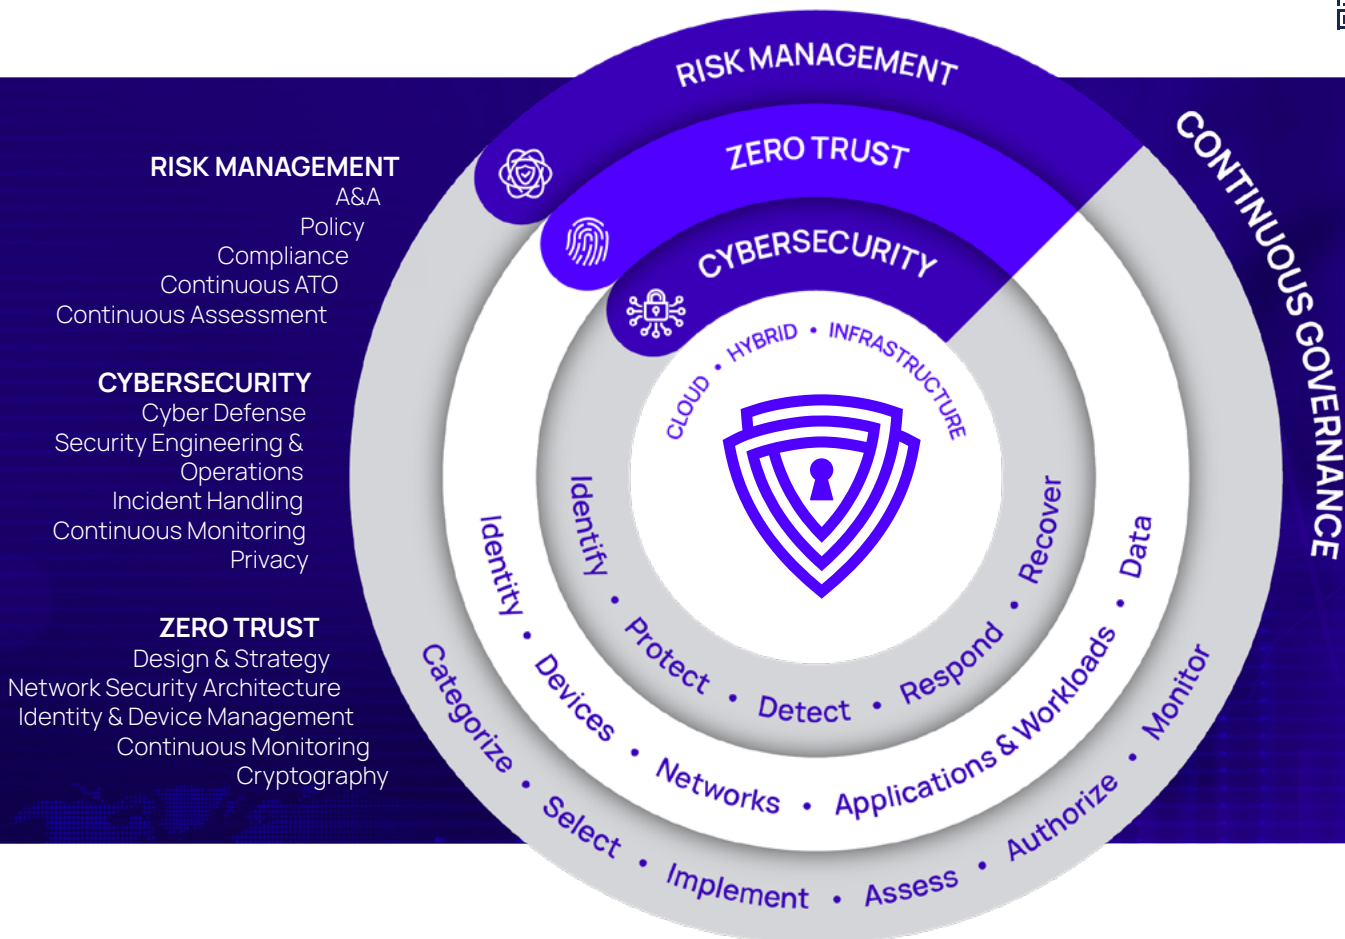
RISK MANAGEMENT
A&A
Policy
Compliance
Continuous ATO
Continuous Assessment

CYBERSECURITY
Cyber Defense
Security Engineering & Operations
Incident Handling
Continuous Monitoring
Privacy

ZERO TRUST
Design & Strategy
Network Security Architecture
Identity & Device Management
Continuous Monitoring
Cryptography

RISK MANAGEMENT
ZERO TRUST
CYBERSECURITY
CONTINUOUS GOVERNANCE

CLOUD • HYBRID • INFRASTRUCTURE

Identify • Protect • Detect • Respond • Recover

Identity • Devices • Networks • Applications & Workloads • Data

Categorize • Select • Implement • Assess • Authorize • Monitor